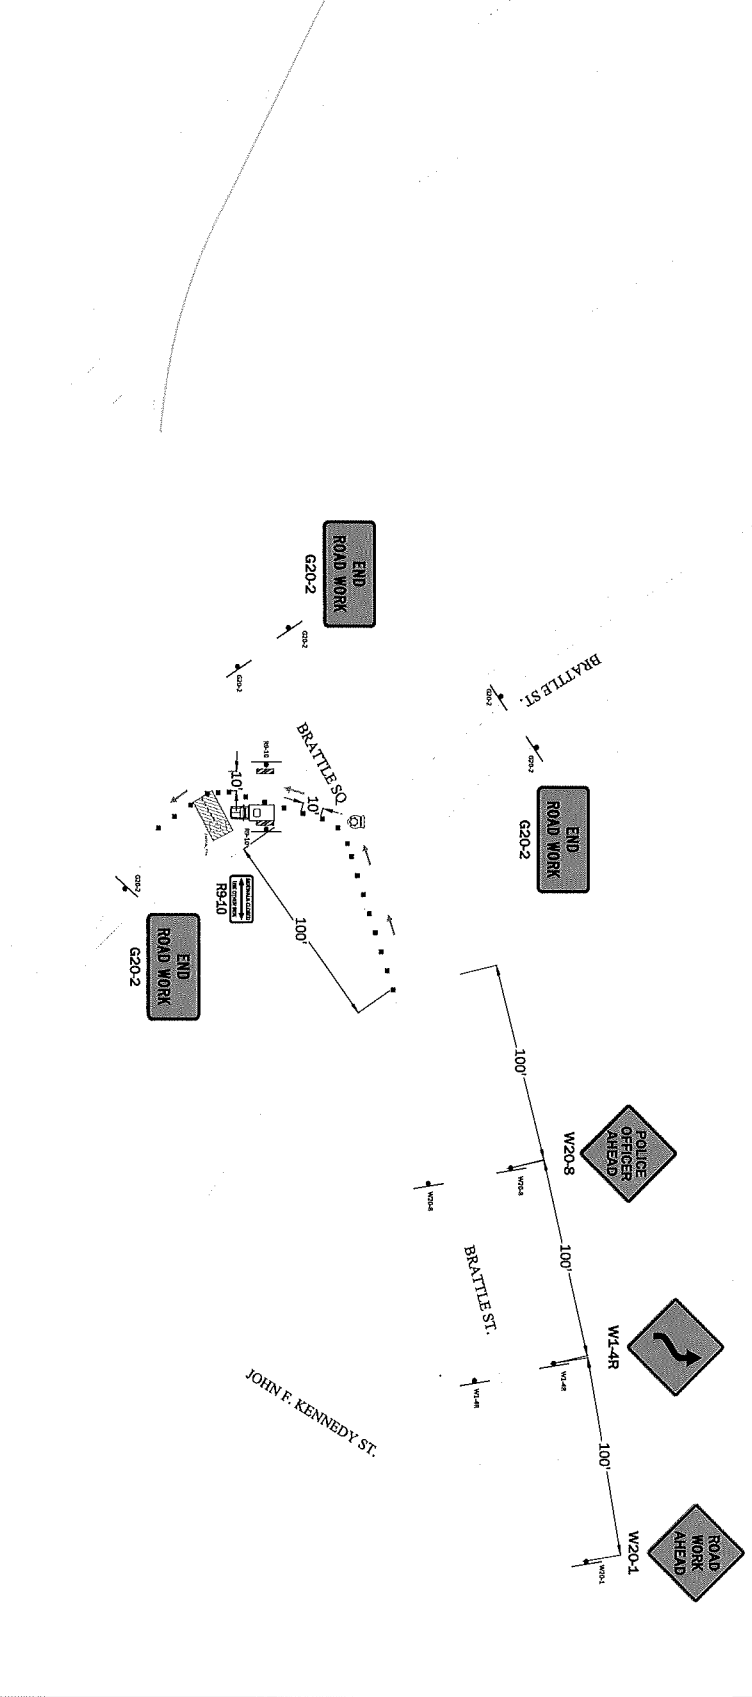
END ROAD WORK
G20-2

G20-2

G20-2

BRATTLE ST.

G20-2

G20-2

END ROAD WORK
G20-2

BRATTLE SQ.

R9-10

10'

10'

R9-10

R9-10

G20-2

END ROAD WORK
G20-2

100'

100'

POLICE OFFICER AHEAD
W20-8

W20-8

W20-8

BRATTLE ST.

100'

W1-4R

W1-4R

W1-4R

JOHN F. KENNEDY ST.

100'

ROAD WORK AHEAD
W20-1

W20-1